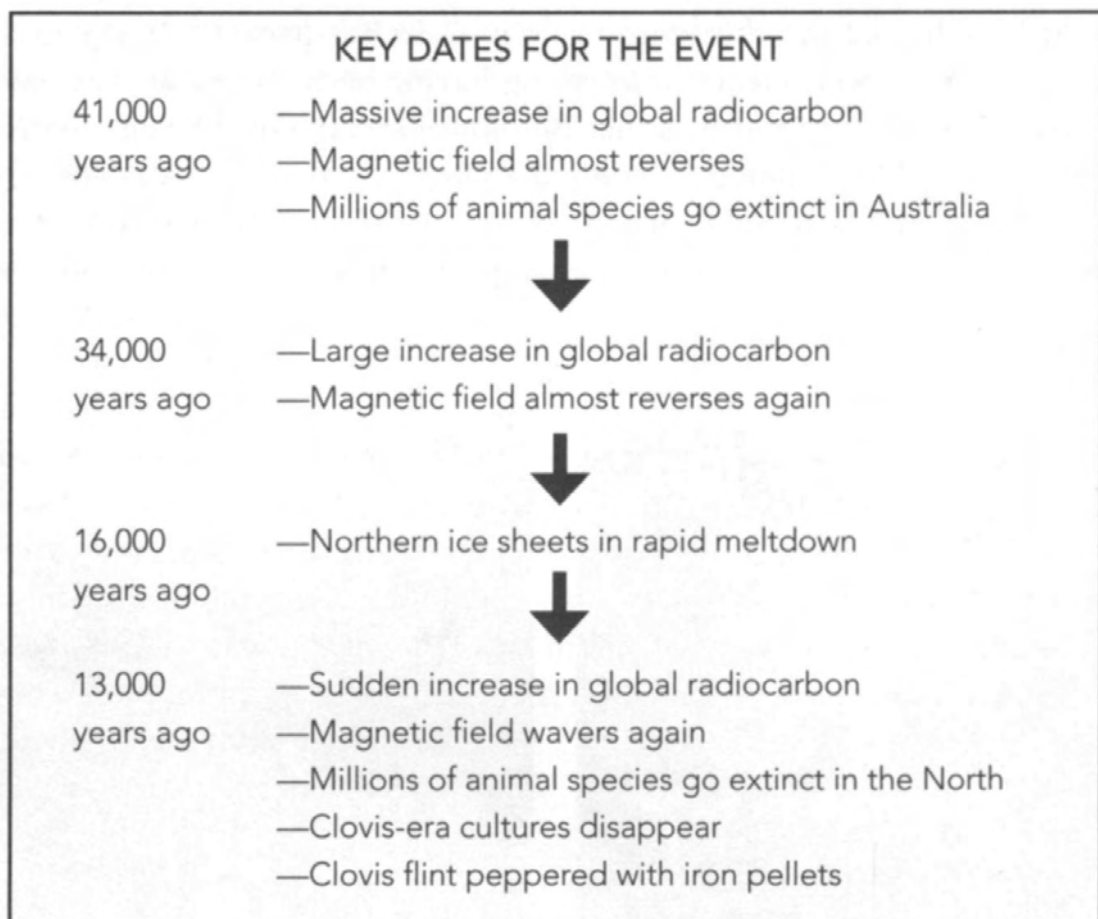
KEY DATES FOR THE EVENT

41,000 years ago
—Massive increase in global radiocarbon
—Magnetic field almost reverses
—Millions of animal species go extinct in Australia

34,000 years ago
—Large increase in global radiocarbon
—Magnetic field almost reverses again

16,000 years ago
—Northern ice sheets in rapid meltdown

13,000 years ago
—Sudden increase in global radiocarbon
—Magnetic field wavers again
—Millions of animal species go extinct in the North
—Clovis-era cultures disappear
—Clovis flint peppered with iron pellets